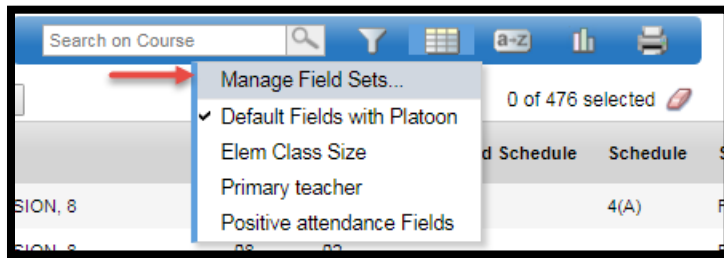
Search on Course

a-z

Manage Field Sets...
✔ Default Fields with Platoon
Elem Class Size
Primary teacher
Positive attendance Fields

0 of 476 selected

d Schedule | Schedule | S

SION, 8 | 4(A) | F

SION, 8 | 08 | 02